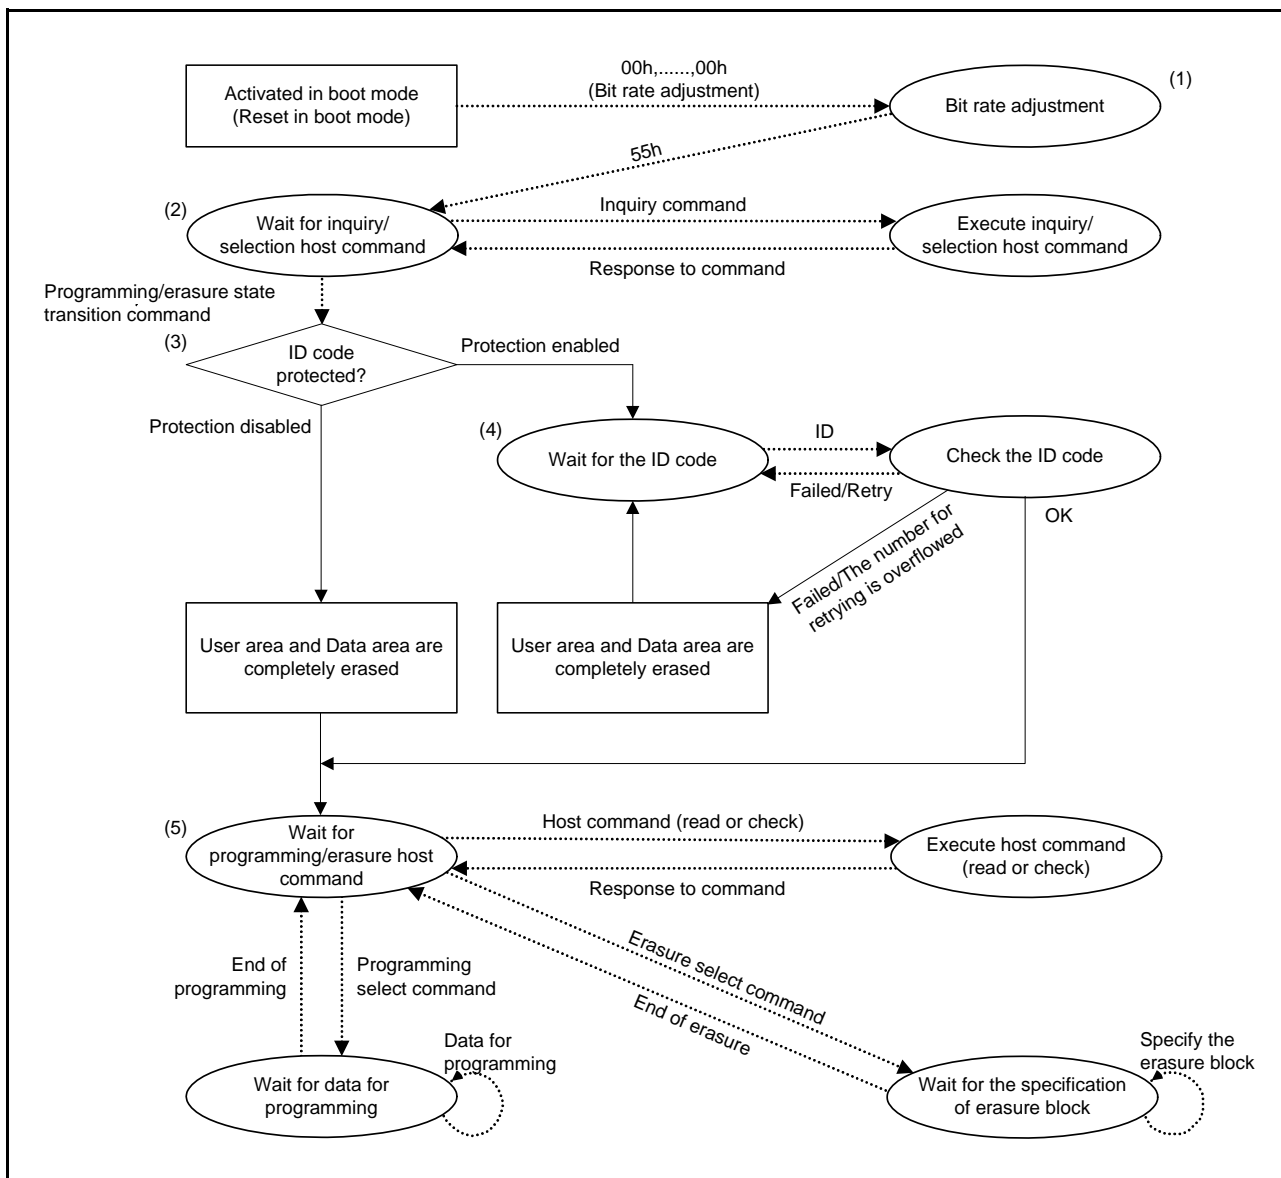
Activated in boot mode
(Reset in boot mode)

00h,......,00h
(Bit rate adjustment)

(1)

Bit rate adjustment

55h

(2)

Wait for inquiry/
selection host command

Inquiry command

Execute inquiry/
selection host command

Response to command

Programming/erasure state transition command

(3)

ID code protected?

Protection enabled

Protection disabled

(4)

Wait for the ID code

ID

Check the ID code

Failed/Retry

OK

Failed/The number for retrying is overflowed

User area and Data area are completely erased

User area and Data area are completely erased

(5)

Wait for programming/erasure host command

Host command (read or check)

Execute host command
(read or check)

Response to command

Erasure select command

End of erasure

End of programming

Programming select command

Data for programming

Wait for data for programming

Specify the erasure block

Wait for the specification of erasure block